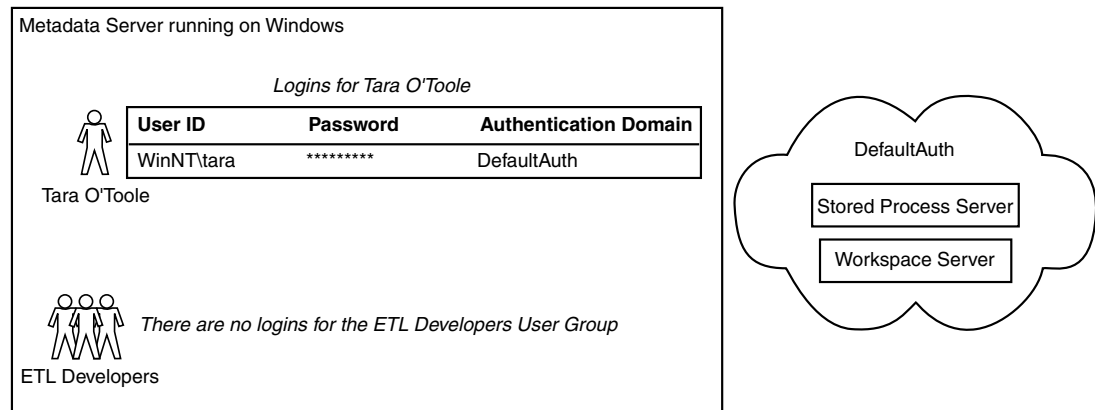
Metadata Server running on Windows

*Logins for Tara O'Toole*

| User ID | Password | Authentication Domain |
|---|---|---|
| WinNT\tara | ********* | DefaultAuth |

Tara O'Toole

*There are no logins for the ETL Developers User Group*

ETL Developers

DefaultAuth

Stored Process Server

Workspace Server